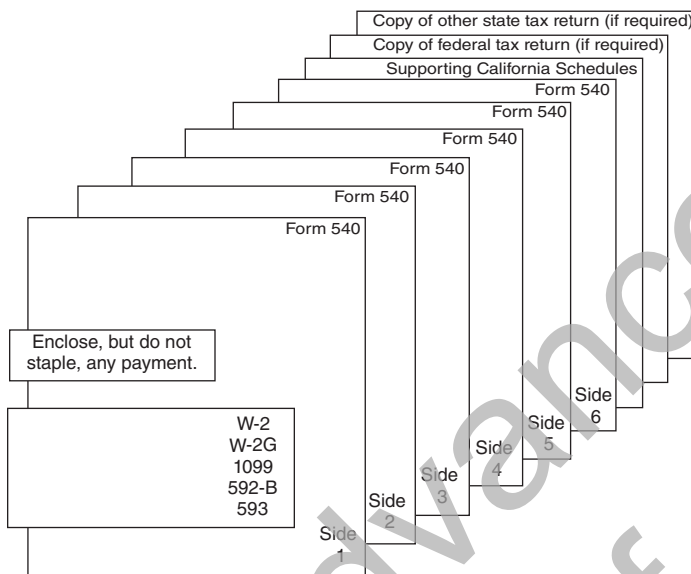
Copy of other state tax return (if required)
Copy of federal tax return (if required)
Supporting California Schedules
Form 540
Form 540
Form 540
Form 540
Form 540
Form 540

Enclose, but do not staple, any payment.

W-2
W-2G
1099
592-B
593

Side 1
Side 2
Side 3
Side 4
Side 5
Side 6